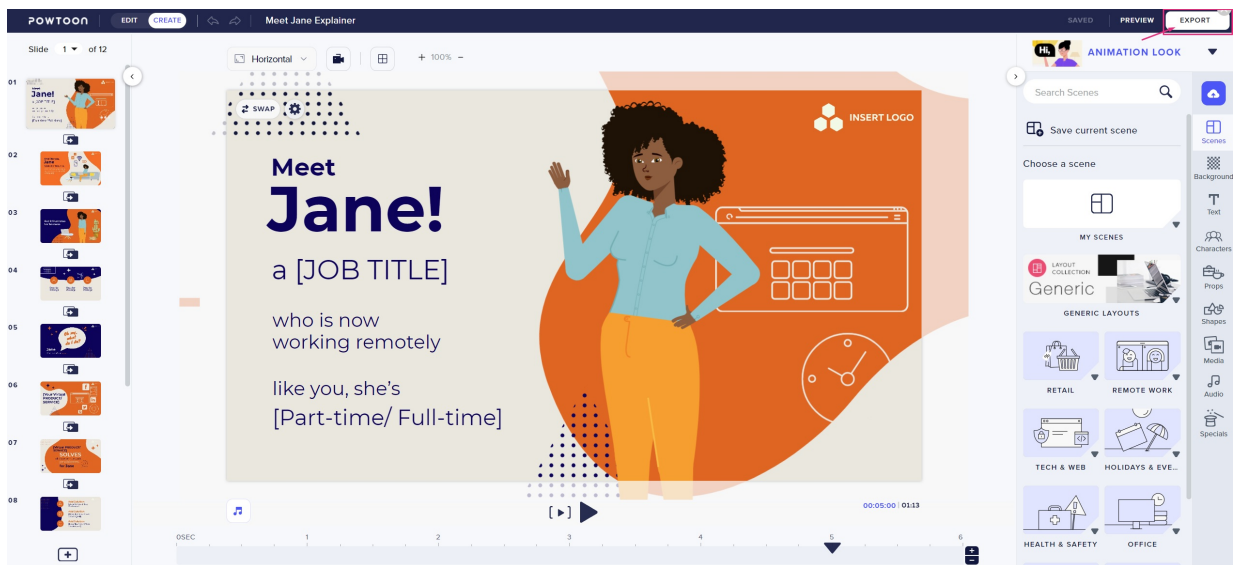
POWTOON EDIT CREATE Meet Jane Explainer SAVED PREVIEW EXPORT

Slide 1 of 12

01 Meet Jane!
02
03
04
05
06
07
08

Horizontal 100%

SWAP

INSERT LOGO

Meet
Jane!

a [JOB TITLE]

who is now
working remotely

like you, she's
[Part-time/ Full-time]

00:05:00 | 01:13

0SEC 1 2 3 4 5 6

Hi ANIMATION LOOK

Search Scenes

Save current scene

Choose a scene

MY SCENES

LAYOUT COLLECTION
Generic

GENERIC LAYOUTS

RETAIL REMOTE WORK

TECH & WEB HOLIDAYS & EVE...

HEALTH & SAFETY OFFICE

Scenes
Background
Text
Characters
Props
Shapes
Media
Audio
Specials